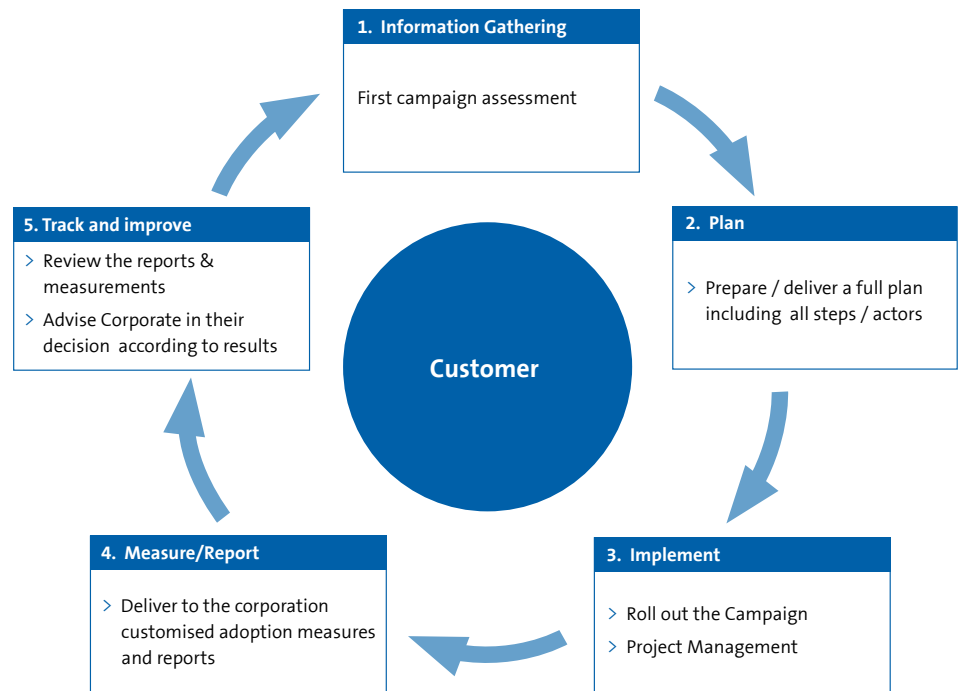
1. Information Gathering

First campaign assessment

2. Plan

> Prepare / deliver a full plan including all steps / actors

Customer

3. Implement

> Roll out the Campaign

> Project Management

4. Measure/Report

> Deliver to the corporation customised adoption measures and reports

5. Track and improve

> Review the reports & measurements

> Advise Corporate in their decision according to results